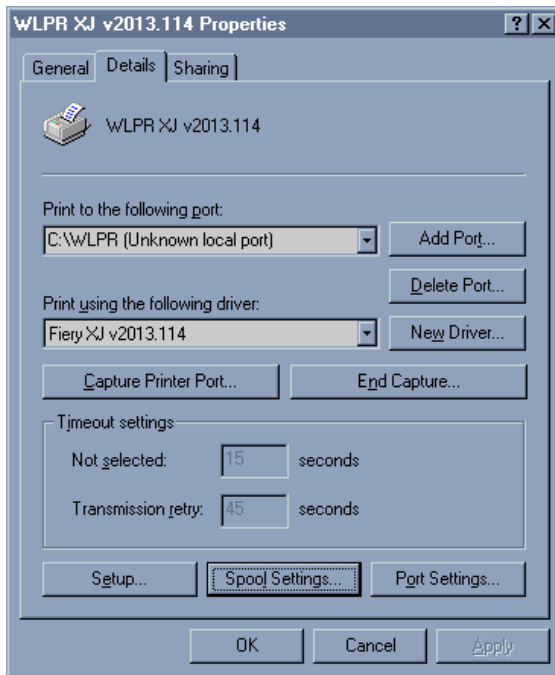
WLPR XJ v2013.114 Properties

?

X

General

Details

Sharing

WLPR XJ v2013.114

Print to the following port:

C:\WLPR (Unknown local port)

Add Port...

Delete Port...

Print using the following driver:

Fiery XJ v2013.114

New Driver...

Capture Printer Port...

End Capture...

Timeout settings

Not selected:

15

seconds

Transmission retry:

45

seconds

Setup...

Spool Settings...

Port Settings...

OK

Cancel

Apply